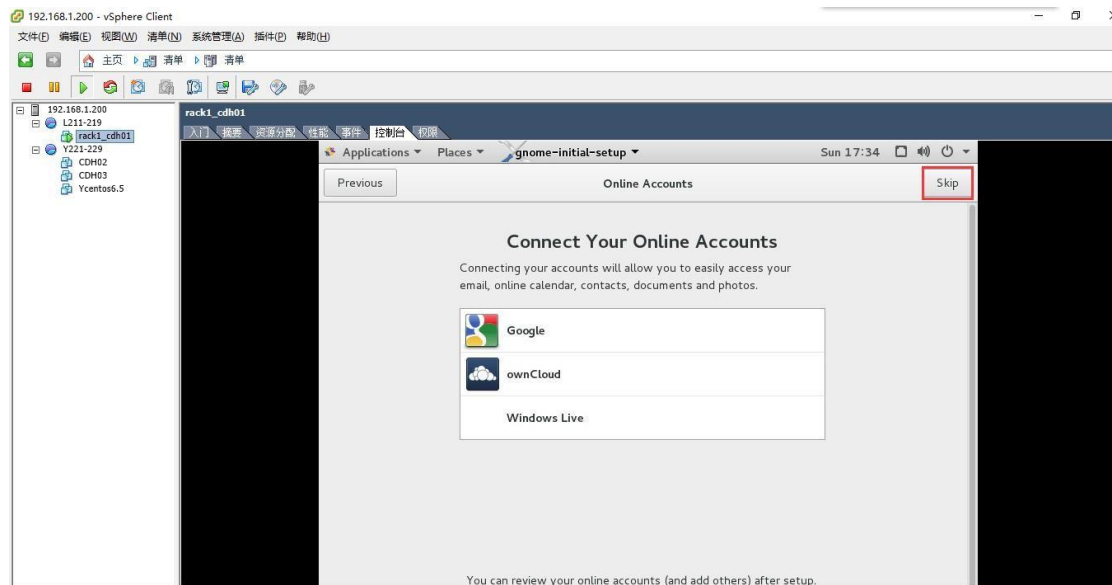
192.168.1.200 - vSphere Client

文件(F) 编辑(E) 视图(W) 清单(N) 系统管理(A) 插件(P) 帮助(H)

主页 清单 清单

192.168.1.200
L211-219
rack1_cdh01
Y221-229
CDH02
CDH03
Ycentos6.5

rack1_cdh01

入门 摘要 资源分配 性能 事件 控制台 权限

Applications Places gnome-initial-setup Sun 17:34

Previous Online Accounts Skip

Connect Your Online Accounts

Connecting your accounts will allow you to easily access your email, online calendar, contacts, documents and photos.

Google

ownCloud

Windows Live

You can review your online accounts (and add others) after setup.